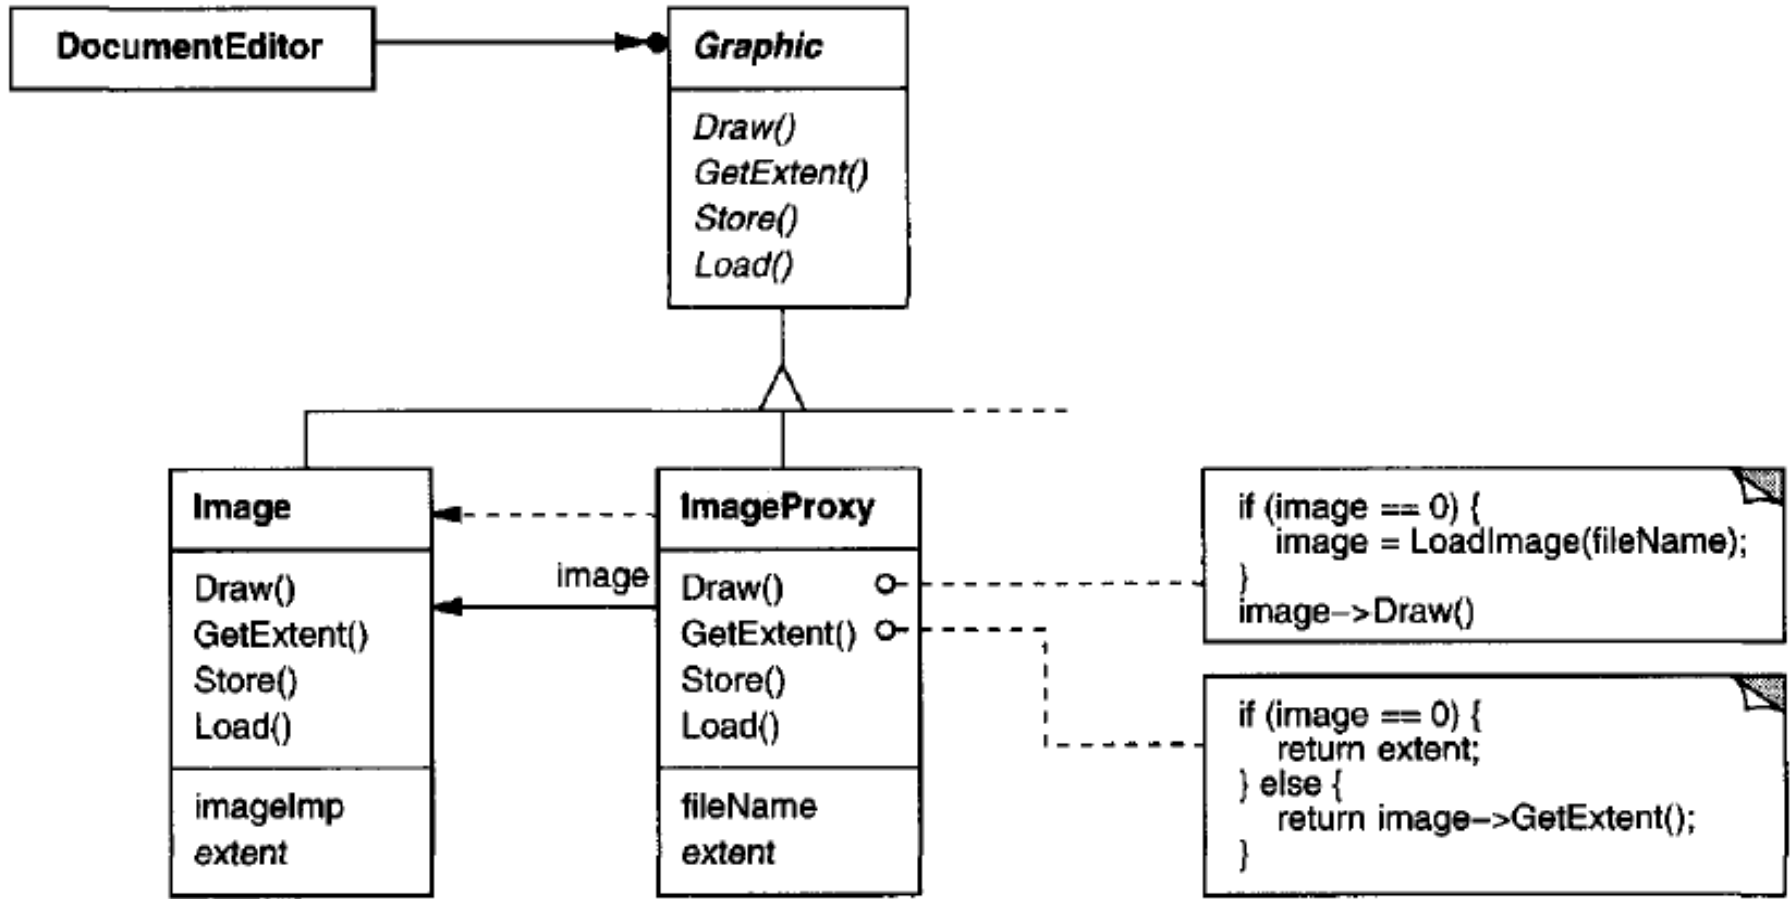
DocumentEditor

Graphic

Draw()
GetExtent()
Store()
Load()

Image

Draw()
GetExtent()
Store()
Load()

imageImp
extent

image

ImageProxy

Draw()
GetExtent()
Store()
Load()

fileName
extent

if (image == 0) {
image = LoadImage(fileName);
}
image->Draw()

if (image == 0) {
return extent;
} else {
return image->GetExtent();
}